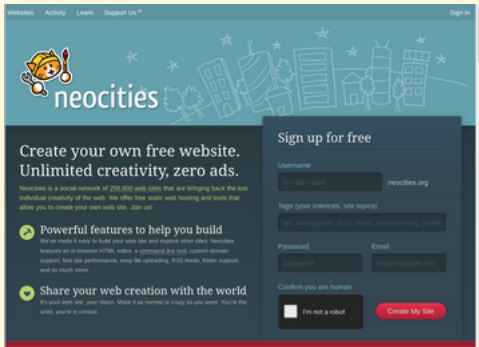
Websites Activity Learn Support Us

Sign In

neocities

Create your own free website. Unlimited creativity, zero ads.

Neocities is a social network of 256,800 web sites that are bringing back the lost individual creativity of the web. We offer free static web hosting and tools that allow you to create your own web site. Join us!

Powerful features to help you build

We've made it easy to build your web site and explore other sites. Neocities features an in-browser HTML editor, a command line tool, custom domain support, fast site performance, easy file uploading, RSS feeds, folder support, and so much more.

Share your web creation with the world

It's your web site, your vision. Make it as normal or crazy as you want. You're the artist, you're in control.

Sign up for free

Username

my-site-name

.neocities.org

Tags (your interests, site topics)

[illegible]

Password

password

Email

me@example.com

Confirm you are human

I'm not a robot

Create My Site